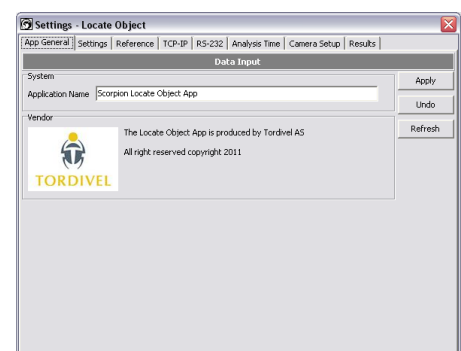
Settings - Locate Object

App General | Settings | Reference | TCP-IP | RS-232 | Analysis Time | Camera Setup | Results

Data Input

System

Application Name Scorpion Locate Object App

Vendor

TORDIVEL

The Locate Object App is produced by Tordivel AS

All right reserved copyright 2011

Apply

Undo

Refresh